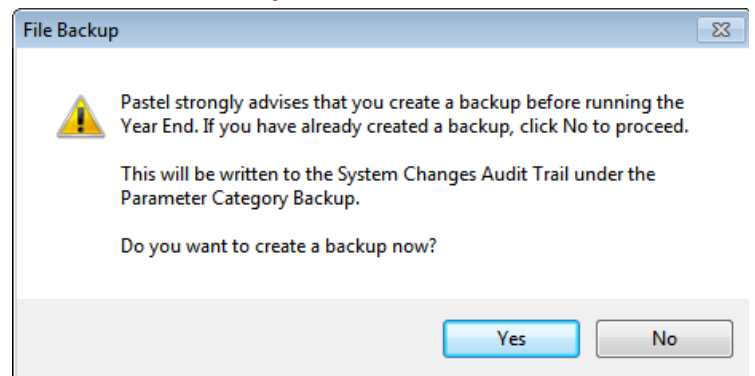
File Backup

Pastel strongly advises that you create a backup before running the Year End. If you have already created a backup, click No to proceed.

This will be written to the System Changes Audit Trail under the Parameter Category Backup.

Do you want to create a backup now?

Yes No